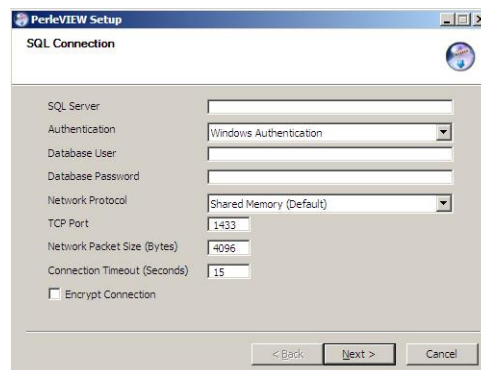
PerleVIEW Setup

SQL Connection

SQL Server
Authentication
Windows Authentication
Database User
Database Password
Network Protocol
Shared Memory (Default)
TCP Port
1433
Network Packet Size (Bytes)
4096
Connection Timeout (Seconds)
15
Encrypt Connection

< Back
Next >
Cancel